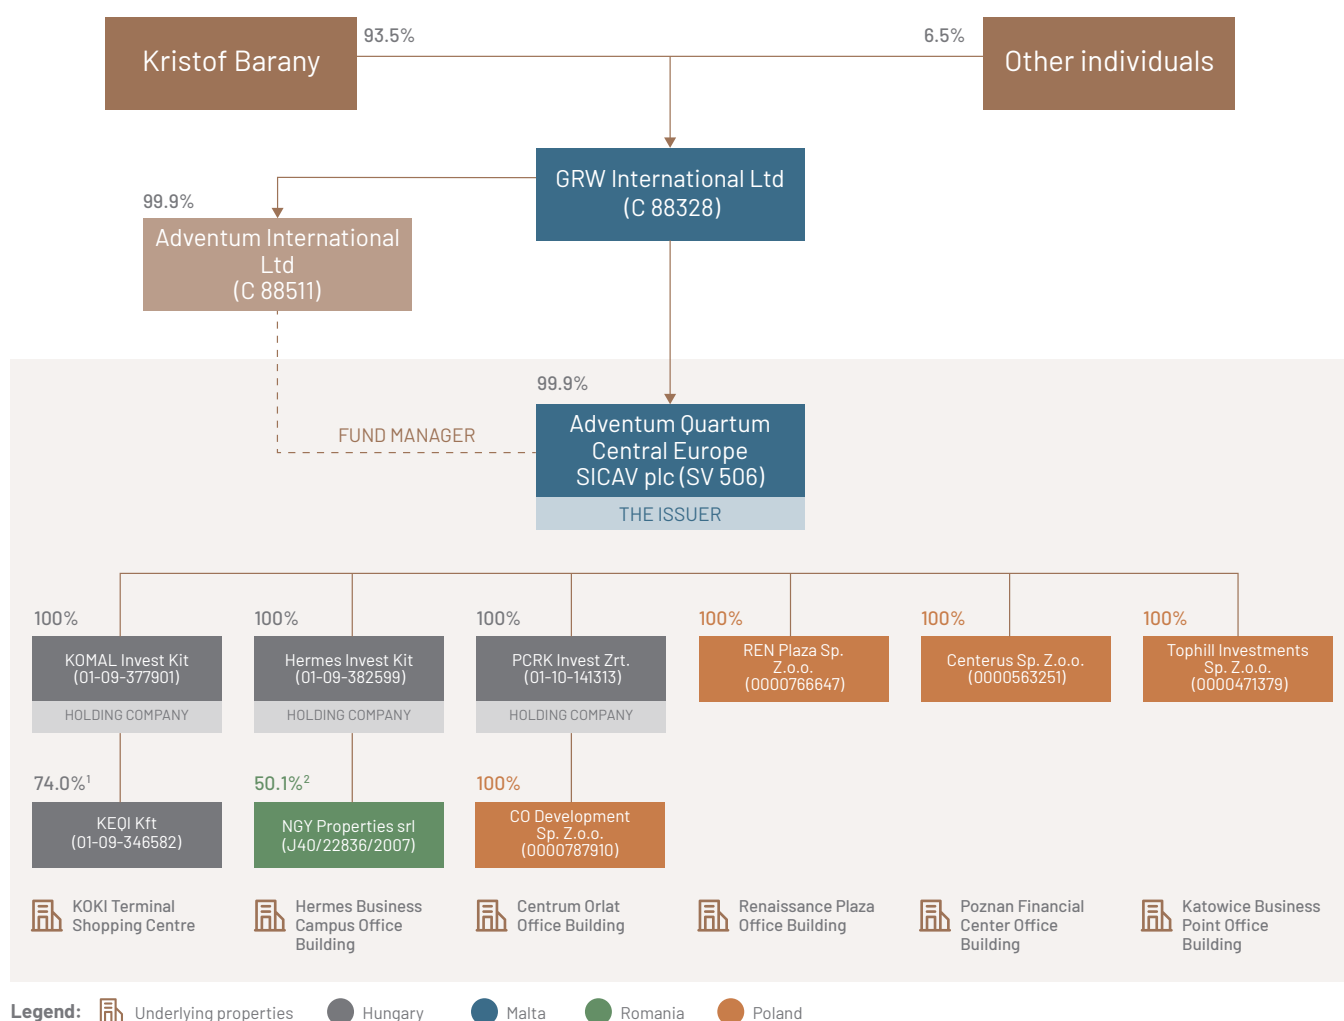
Kristof Barany

93.5%

6.5%

Other individuals

GRW International Ltd
(C 88328)

99.9%

Adventum International Ltd
(C 88511)

99.9%

FUND MANAGER

Adventum Quartum Central Europe SICAV plc (SV 506)

THE ISSUER

100%

KOMAL Invest Kit
(01-09-377901)

HOLDING COMPANY

100%

Hermes Invest Kit
(01-09-382599)

HOLDING COMPANY

100%

PCRK Invest Zrt.
(01-10-141313)

HOLDING COMPANY

100%

REN Plaza Sp. Z.o.o.
(0000766647)

100%

Centerus Sp. Z.o.o.
(0000563251)

100%

Tophill Investments Sp. Z.o.o.
(0000471379)

74.0%$^1$

KEQI Kft
(01-09-346582)

50.1%$^2$

NGY Properties srl
(J40/22836/2007)

100%

CO Development Sp. Z.o.o.
(0000787910)

KOKI Terminal Shopping Centre

Hermes Business Campus Office Building

Centrum Orlat Office Building

Renaissance Plaza Office Building

Poznan Financial Center Office Building

Katowice Business Point Office Building

Legend: Underlying properties Hungary Malta Romania Poland